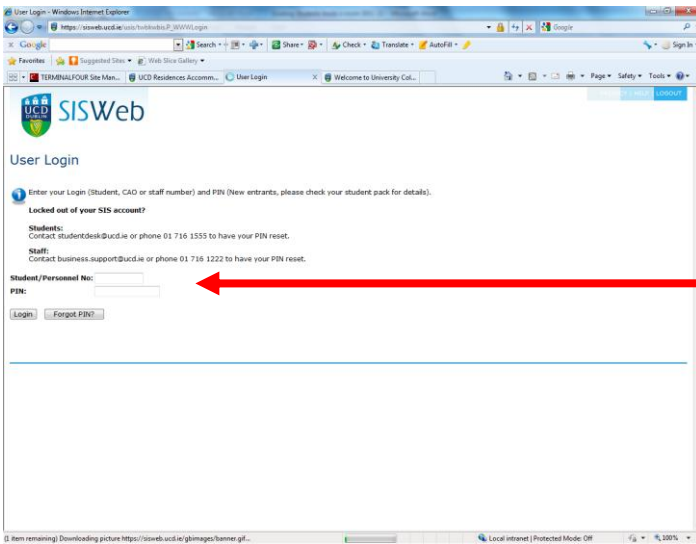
User Login - Windows Internet Explorer

https://sisweb.ucd.ie/usis/twbkwbis.P_WWWLogin

Google

Google

Search · Share · Check · Translate · AutoFill ·

Sign In

Favorites

Suggested Sites ▾

Web Slice Gallery ▾

TERMINALFOUR Site Man...

UCD Residences Accomm...

User Login

Welcome to University Col...

Page ▾ Safety ▾ Tools ▾

LOGOUT

UCD DUBLIN

SISWeb

User Login

Enter your Login (Student, CAO or staff number) and PIN (New entrants, please check your student pack for details).

Locked out of your SIS account?

Students:
Contact studentdesk@ucd.ie or phone 01 716 1555 to have your PIN reset.

Staff:
Contact business.support@ucd.ie or phone 01 716 1222 to have your PIN reset.

Student/Personnel No:

PIN:

Login

Forgot PIN?

(1 item remaining) Downloading picture https://sisweb.ucd.ie/gbimages/banner.gif...

Local intranet | Protected Mode: Off

100%